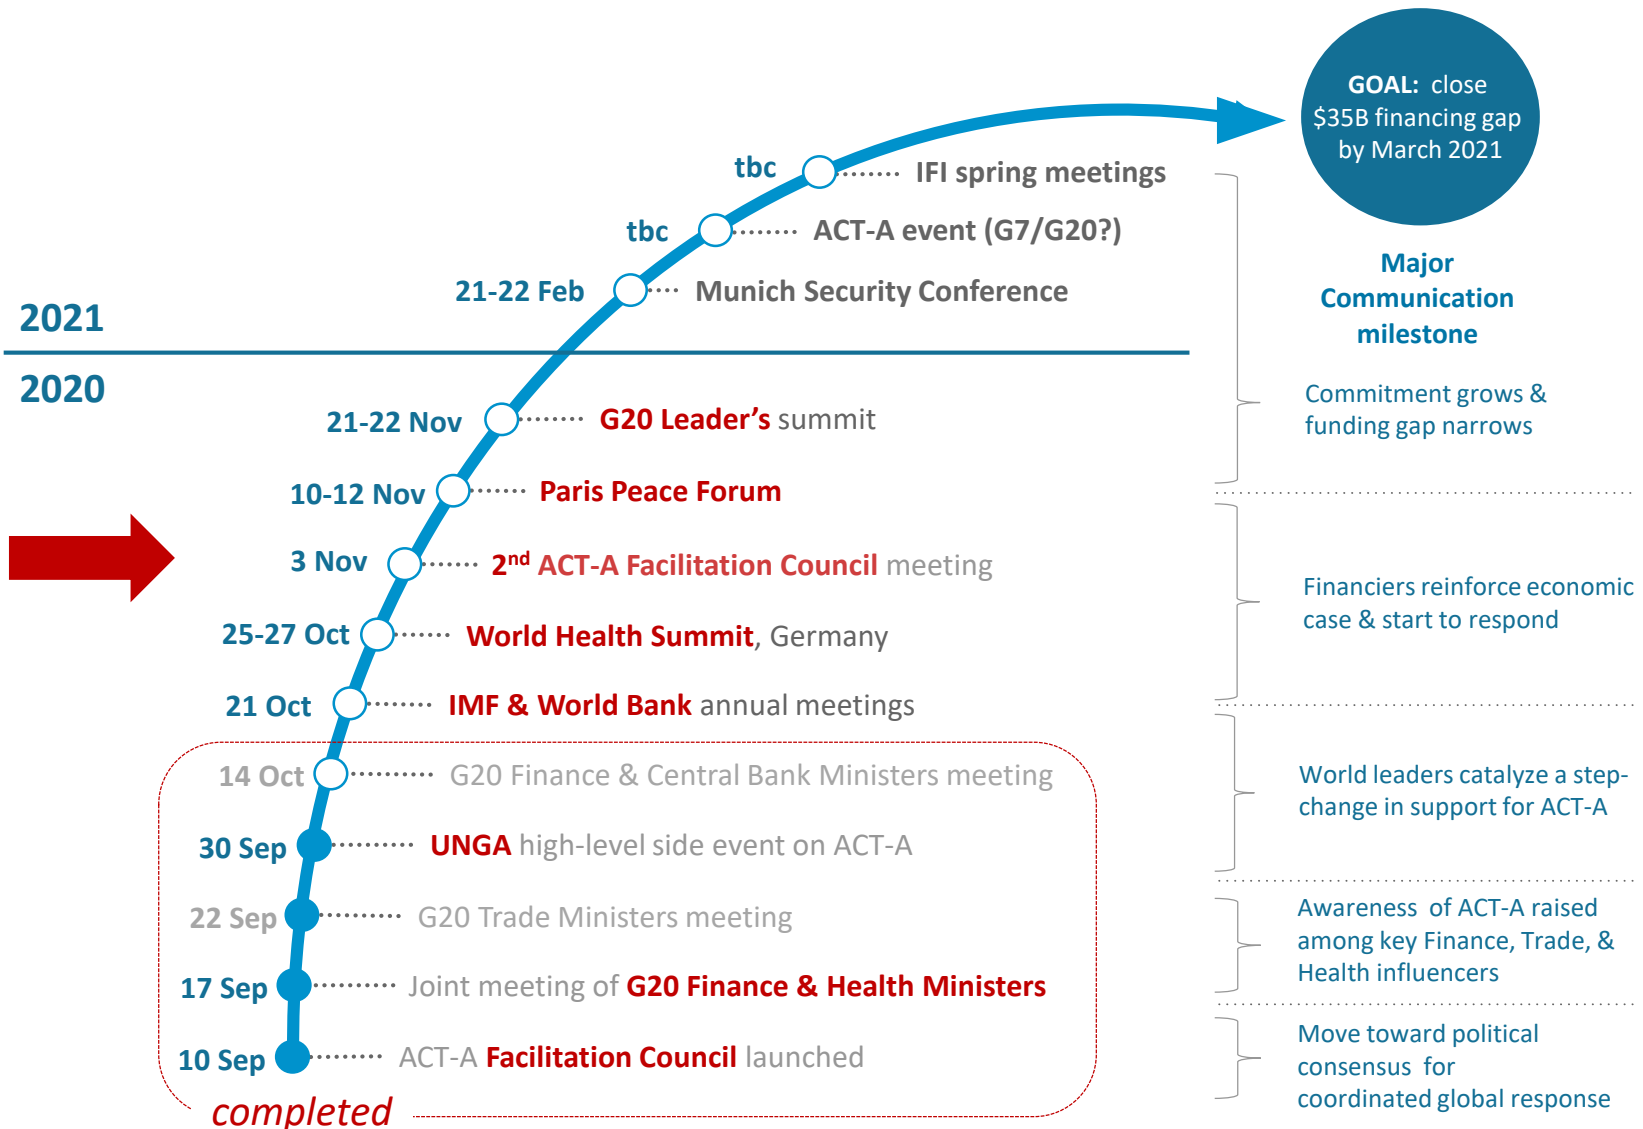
GOAL: close $35B financing gap by March 2021

tbc IFI spring meetings

tbc ACT-A event (G7/G20?)

21-22 Feb Munich Security Conference

2021

2020

21-22 Nov G20 Leader's summit

10-12 Nov Paris Peace Forum

3 Nov 2$^{nd}$ ACT-A Facilitation Council meeting

25-27 Oct World Health Summit, Germany

21 Oct IMF & World Bank annual meetings

14 Oct G20 Finance & Central Bank Ministers meeting

30 Sep UNGA high-level side event on ACT-A

22 Sep G20 Trade Ministers meeting

17 Sep Joint meeting of G20 Finance & Health Ministers

10 Sep ACT-A Facilitation Council launched

completed

Major Communication milestone

Commitment grows & funding gap narrows

Financiers reinforce economic case & start to respond

World leaders catalyze a step-change in support for ACT-A

Awareness of ACT-A raised among key Finance, Trade, & Health influencers

Move toward political consensus for coordinated global response